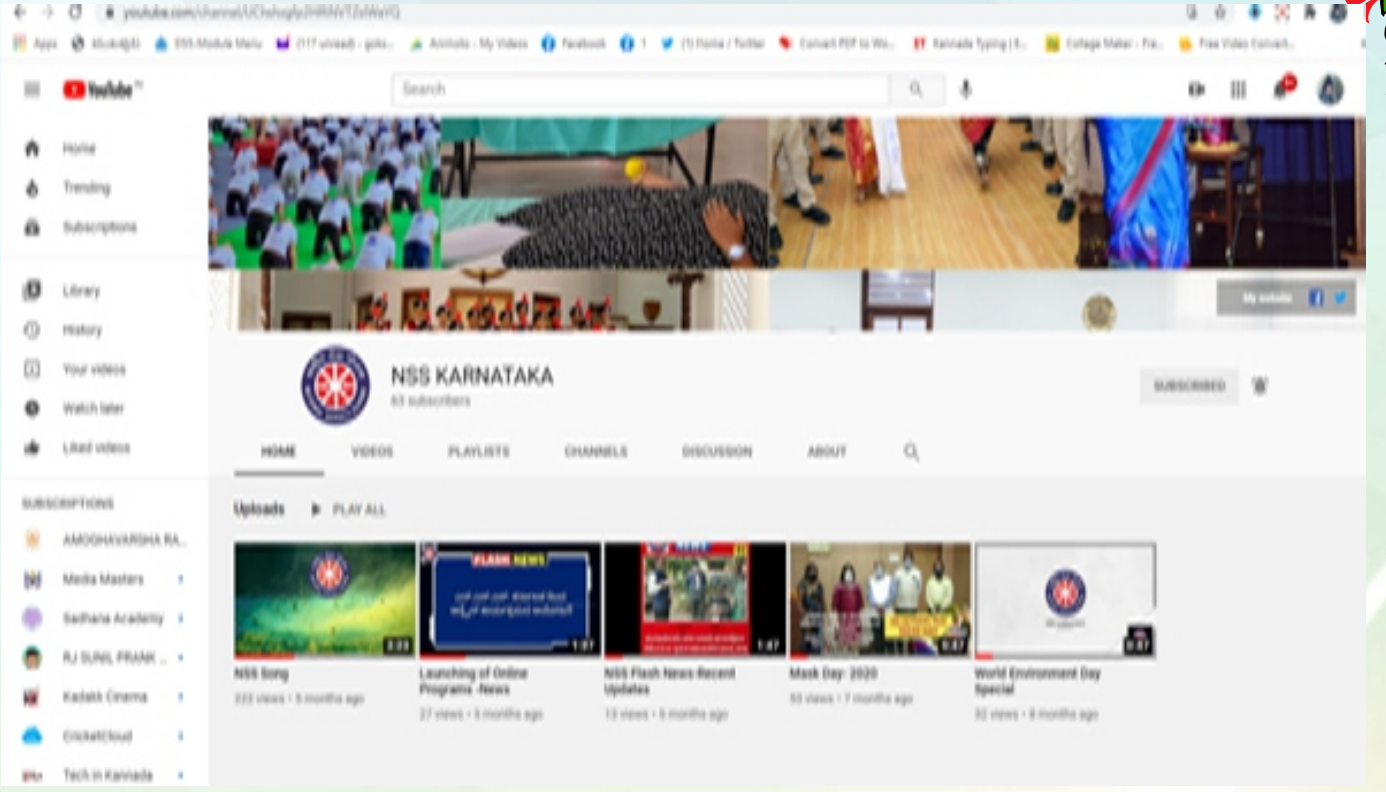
youtube.com/channel/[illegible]

Apps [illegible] NSS Module Menu (117 unread) - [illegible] Animoto - My Videos Facebook (1) Home / Twitter Convert PDF to Wo... Kannada Typing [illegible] Collage Maker - Fre... Free Video Convert...

YouTube

Search

Home
Trending
Subscriptions

Library
History
Your videos
Watch later
Liked videos

SUBSCRIPTIONS
AMOGHAVARSHA RA...
Media Masters
Sadhana Academy
RJ SUNIL PRANK ...
Kadak Cinema
CricketCloud
Tech in Kannada

My website

NSS KARNATAKA
63 subscribers

SUBSCRIBED

HOME VIDEOS PLAYLISTS CHANNELS DISCUSSION ABOUT

Uploads PLAY ALL

FLASH NEWS

3:23
NSS Song
222 views • 5 months ago

1:07
Launching of Online Programs -News
27 views • 5 months ago

1:47
NSS Flash News Recent Updates
13 views • 6 months ago

0:57
Mask Day: 2020
93 views • 7 months ago

0:37
World Environment Day Special
32 views • 8 months ago